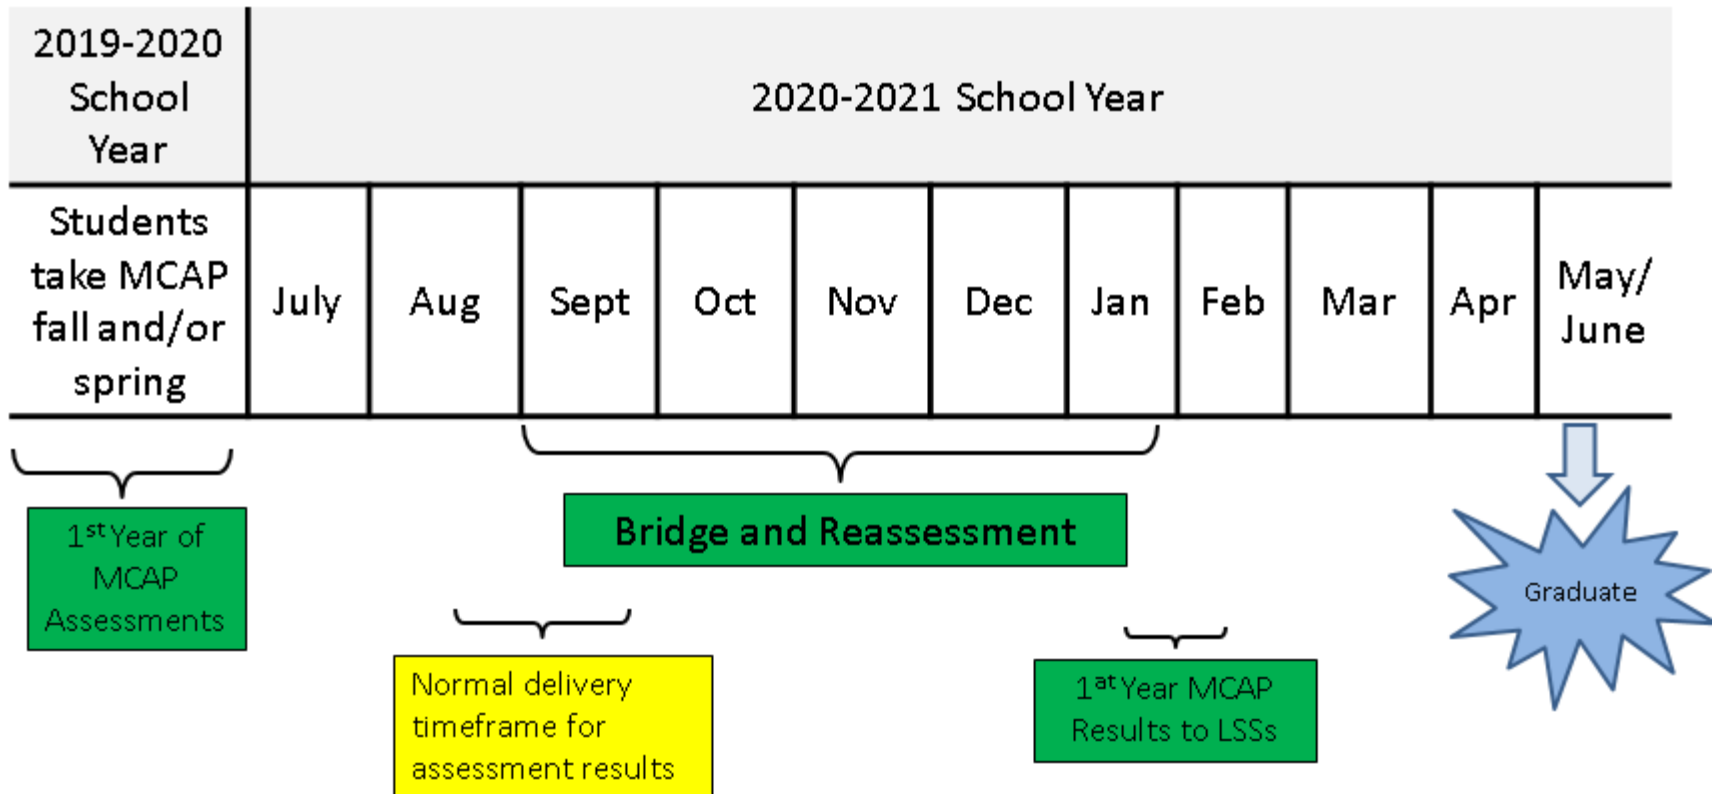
| 2019-2020 School Year | 2020-2021 School Year | | | | | | | | | | |
|---|---|---|---|---|---|---|---|---|---|---|---|
| Students take MCAP fall and/or spring | July | Aug | Sept | Oct | Nov | Dec | Jan | Feb | Mar | Apr | May/ June |

$1^{st}$ Year of MCAP Assessments

Bridge and Reassessment

Graduate

Normal delivery timeframe for assessment results

$1^{at}$ Year MCAP Results to LSSs